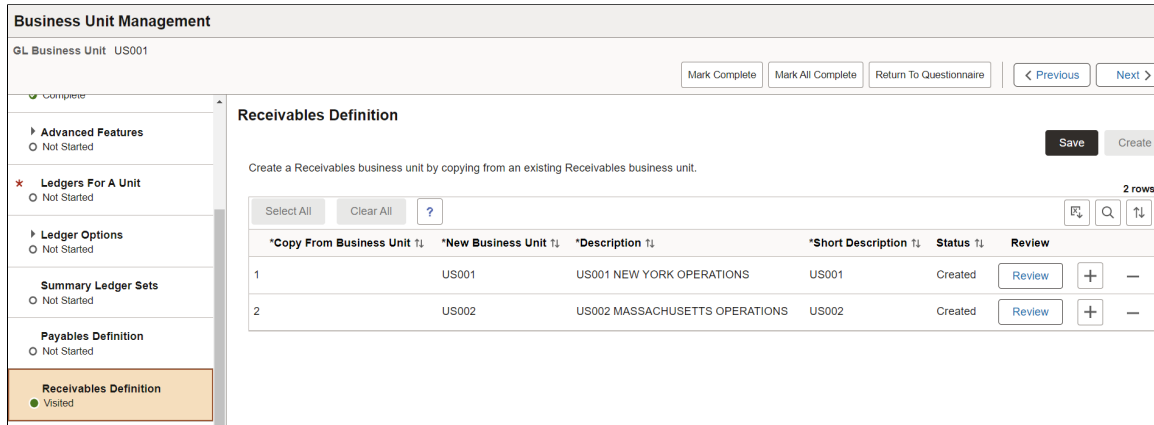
Business Unit Management

GL Business Unit US001

Mark Complete | Mark All Complete | Return To Questionnaire | < Previous | Next >

Complete

Advanced Features
Not Started

* Ledgers For A Unit
Not Started

Ledger Options
Not Started

Summary Ledger Sets
Not Started

Payables Definition
Not Started

Receivables Definition
Visited

Receivables Definition

Save | Create

Create a Receivables business unit by copying from an existing Receivables business unit.

2 rows

Select All | Clear All | ?

| | *Copy From Business Unit ⇅ | *New Business Unit ⇅ | *Description ⇅ | *Short Description ⇅ | Status ⇅ | Review | | |
|---|---|---|---|---|---|---|---|---|
| 1 | | US001 | US001 NEW YORK OPERATIONS | US001 | Created | Review | + | − |
| 2 | | US002 | US002 MASSACHUSETTS OPERATIONS | US002 | Created | Review | + | − |